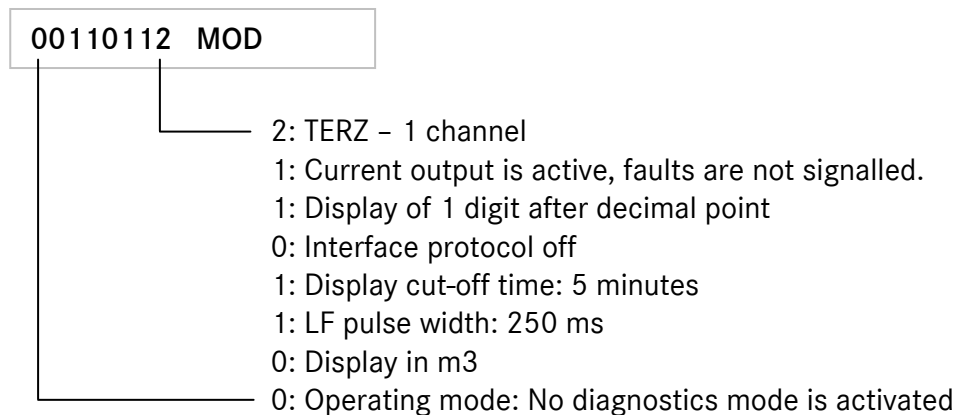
00110112 MOD

2: TERZ – 1 channel
1: Current output is active, faults are not signalled.
1: Display of 1 digit after decimal point
0: Interface protocol off
1: Display cut-off time: 5 minutes
1: LF pulse width: 250 ms
0: Display in m3
0: Operating mode: No diagnostics mode is activated